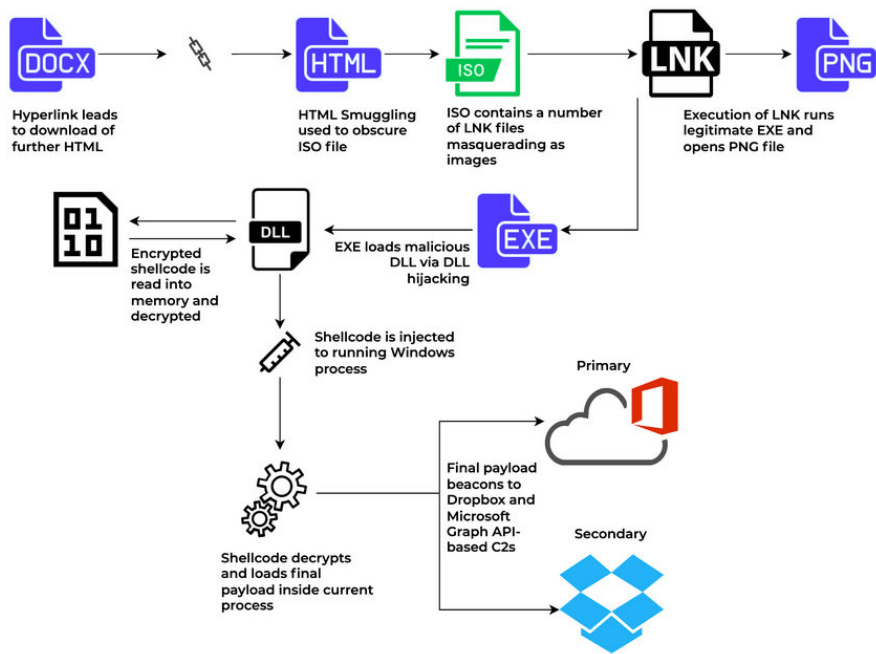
DOCX

HTML

ISO

LNK

PNG

Hyperlink leads to download of further HTML

HTML Smuggling used to obscure ISO file

ISO contains a number of LNK files masquerading as images

Execution of LNK runs legitimate EXE and opens PNG file

01
10

DLL

EXE

Encrypted shellcode is read into memory and decrypted

EXE loads malicious DLL via DLL hijacking

Shellcode is injected to running Windows process

Primary

Final payload beacons to Dropbox and Microsoft Graph API-based C2s

Secondary

Shellcode decrypts and loads final payload inside current process